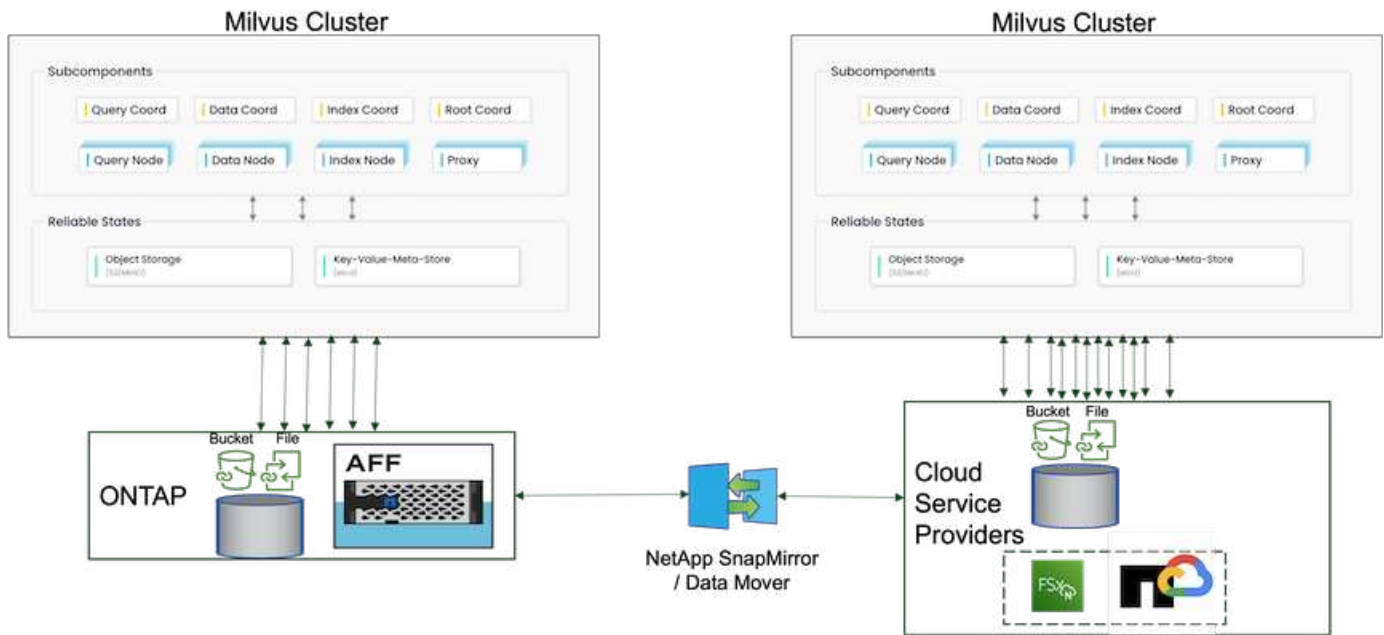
Milvus Cluster

Subcomponents

Query Coord
Data Coord
Index Coord
Root Coord
Query Node
Data Node
Index Node
Proxy

Reliable States

Object Storage
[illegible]
Key-Value-Meta-Store
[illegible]

Milvus Cluster

Subcomponents

Query Coord
Data Coord
Index Coord
Root Coord
Query Node
Data Node
Index Node
Proxy

Reliable States

Object Storage
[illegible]
Key-Value-Meta-Store
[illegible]

Bucket
File
ONTAP
AFF

NetApp SnapMirror / Data Mover

Bucket
File
Cloud Service Providers
FSx